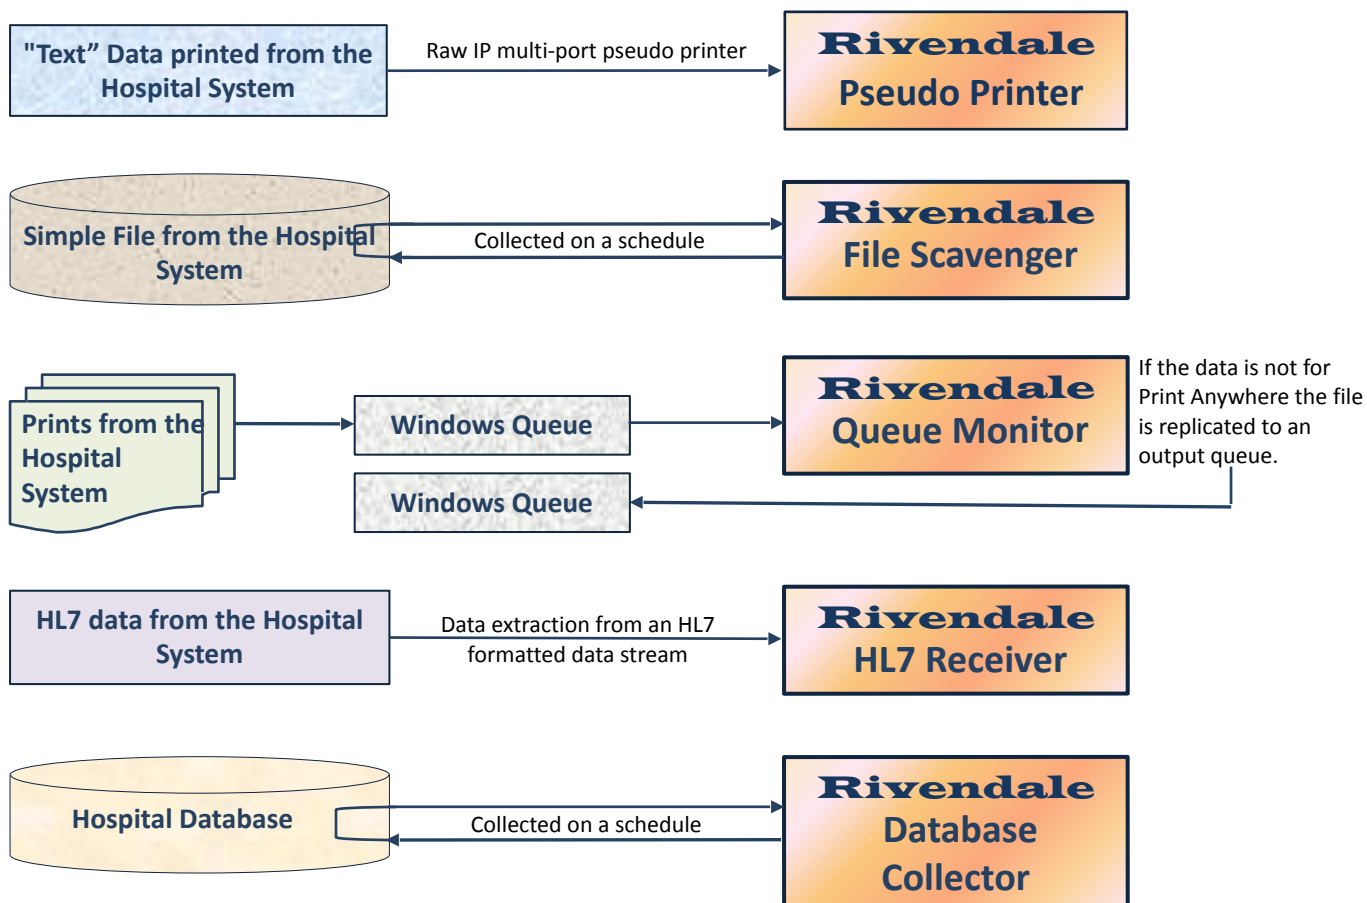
"Text" Data printed from the Hospital System

Raw IP multi-port pseudo printer

Rivendale
Pseudo Printer

Simple File from the Hospital System

Collected on a schedule

Rivendale
File Scavenger

Prints from the Hospital System

Windows Queue

Rivendale
Queue Monitor

If the data is not for Print Anywhere the file is replicated to an output queue.

Windows Queue

HL7 data from the Hospital System

Data extraction from an HL7 formatted data stream

Rivendale
HL7 Receiver

Hospital Database

Collected on a schedule

Rivendale
Database Collector